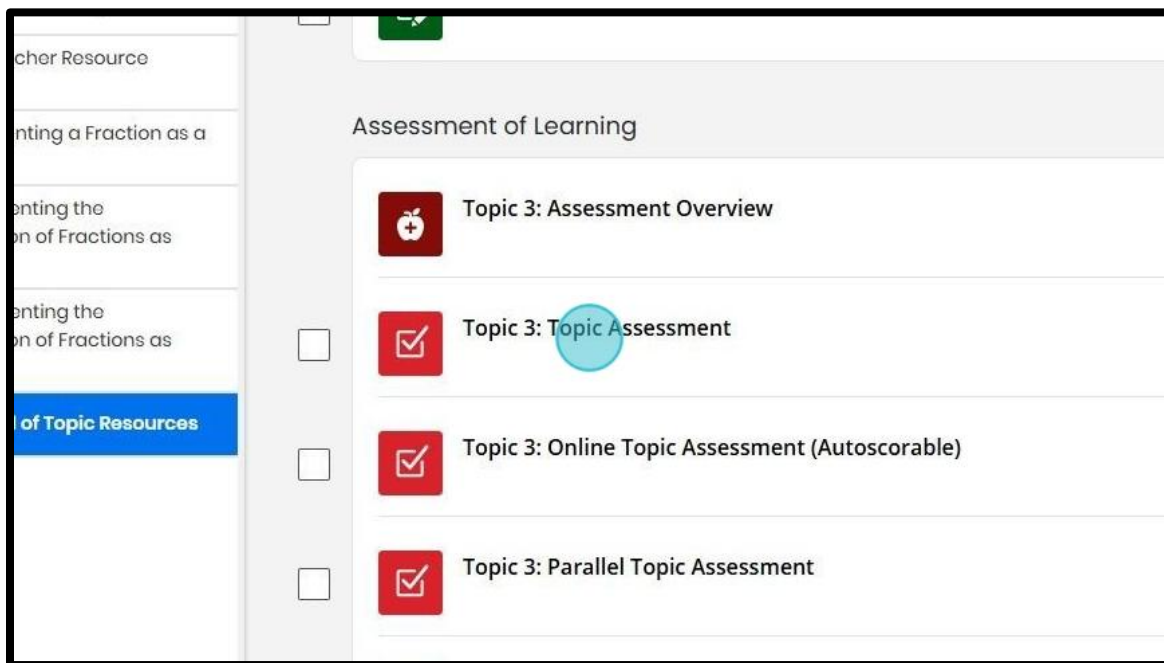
cher Resource

nting a Fraction as a

enting the
on of Fractions as

enting the
on of Fractions as

l of Topic Resources

Assessment of Learning

Topic 3: Assessment Overview

Topic 3: Topic Assessment

Topic 3: Online Topic Assessment (Autoscorable)

Topic 3: Parallel Topic Assessment